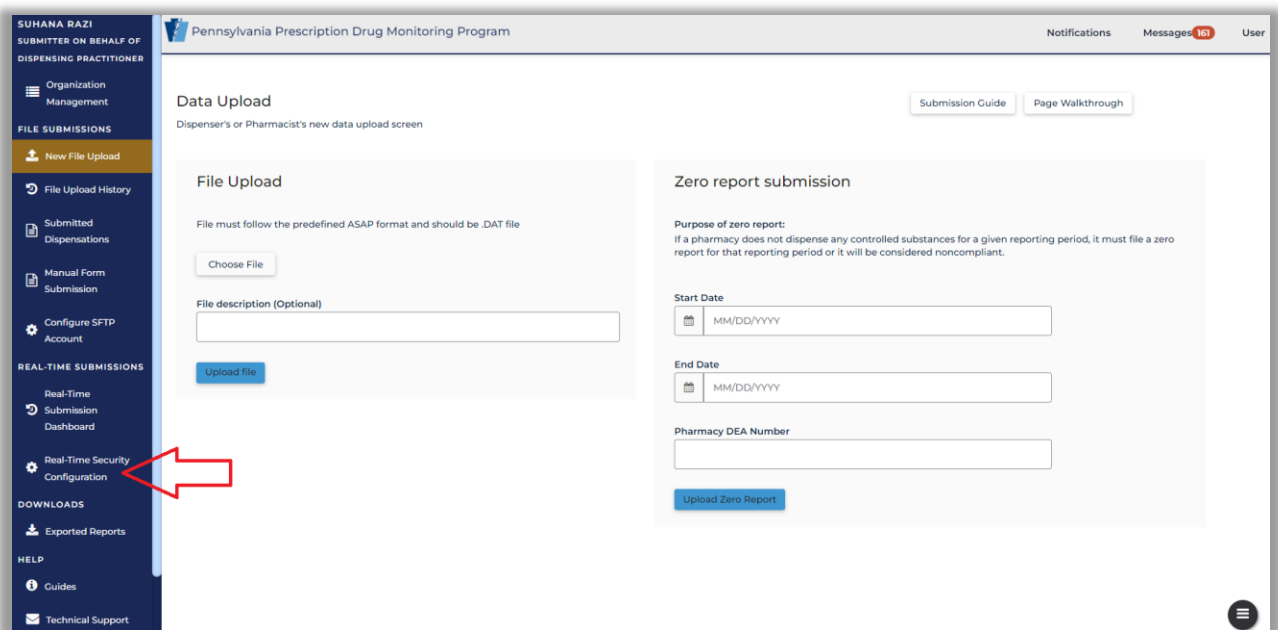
SUHANA RAZI
SUBMITTER ON BEHALF OF DISPENSING PRACTITIONER

Organization Management

FILE SUBMISSIONS

New File Upload

File Upload History

Submitted Dispensations

Manual Form Submission

Configure SFTP Account

REAL-TIME SUBMISSIONS

Real-Time Submission Dashboard

Real-Time Security Configuration

DOWNLOADS

Exported Reports

HELP

Guides

Technical Support

Pennsylvania Prescription Drug Monitoring Program

Notifications Messages 161 User

Data Upload

Dispenser's or Pharmacist's new data upload screen

Submission Guide Page Walkthrough

File Upload

File must follow the predefined ASAP format and should be .DAT file

Choose File

File description (Optional)

Upload file

Zero report submission

Purpose of zero report:
If a pharmacy does not dispense any controlled substances for a given reporting period, it must file a zero report for that reporting period or it will be considered noncompliant.

Start Date

MM/DD/YYYY

End Date

MM/DD/YYYY

Pharmacy DEA Number

Upload Zero Report